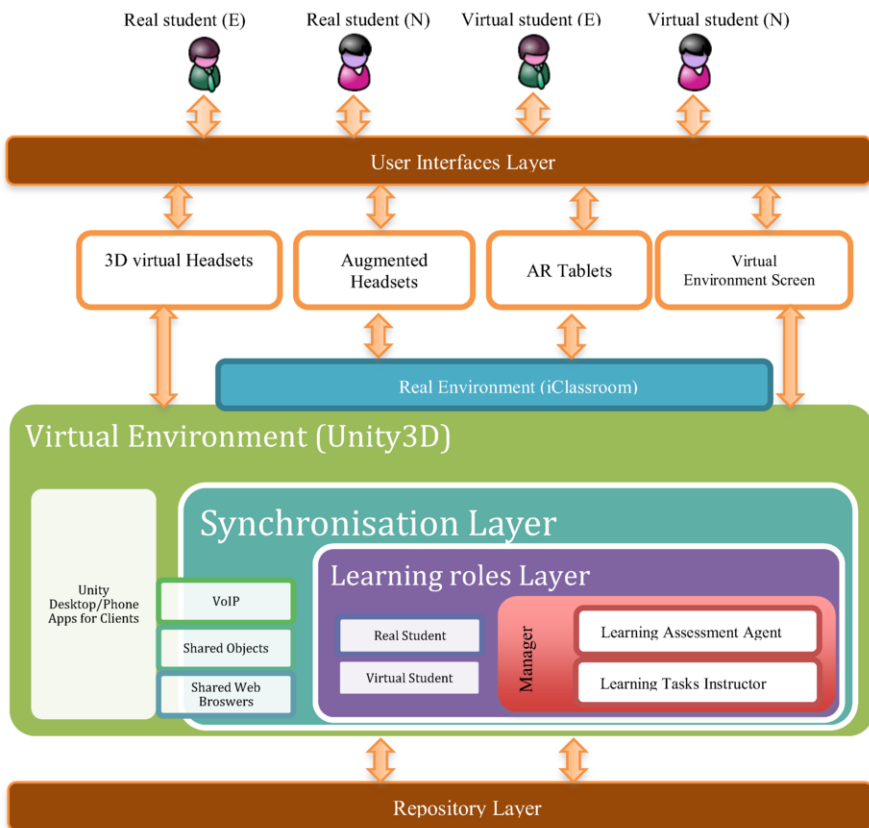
Real student (E) Real student (N) Virtual student (E) Virtual student (N)

User Interfaces Layer

3D virtual Headsets

Augmented Headsets

AR Tablets

Virtual Environment Screen

Real Environment (iClassroom)

Virtual Environment (Unity3D)

Unity Desktop/Phone Apps for Clients

Synchronisation Layer

VoIP

Shared Objects

Shared Web Broswers

Learning roles Layer

Real Student

Virtual Student

Manager

Learning Assessment Agent

Learning Tasks Instructor

Repository Layer